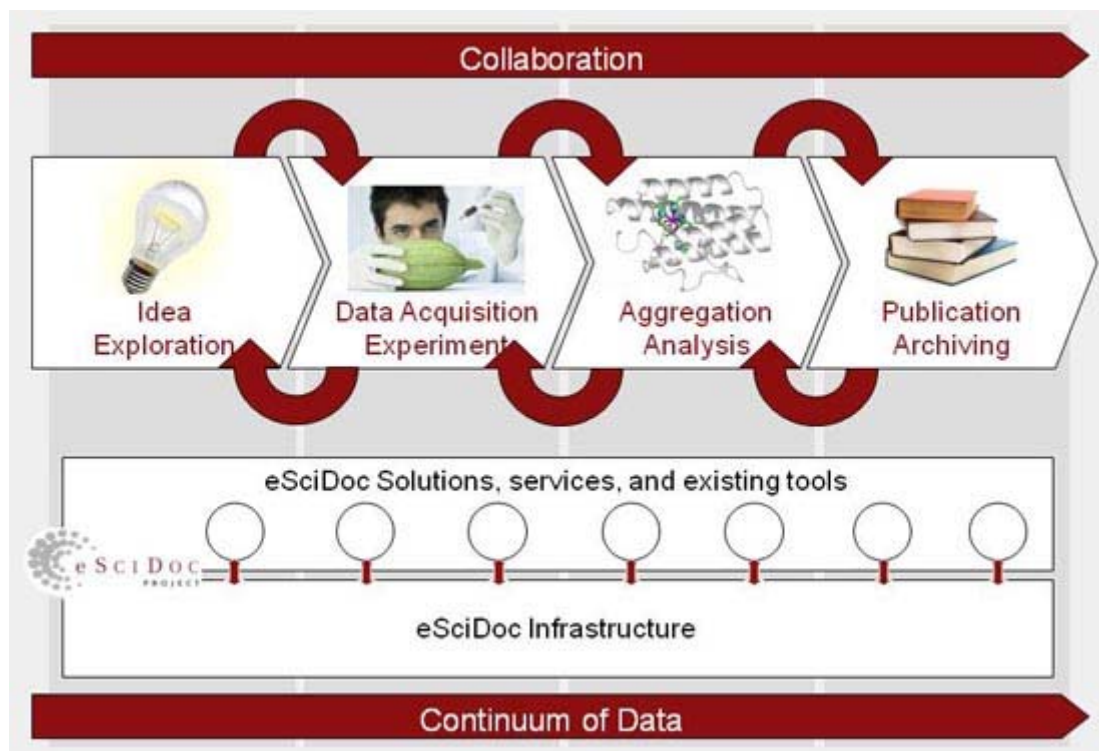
Collaboration

Idea Exploration

Data Acquisition Experiments

Aggregation Analysis

Publication Archiving

eSciDoc Solutions, services, and existing tools

eSciDoc PROJECT

eSciDoc Infrastructure

Continuum of Data